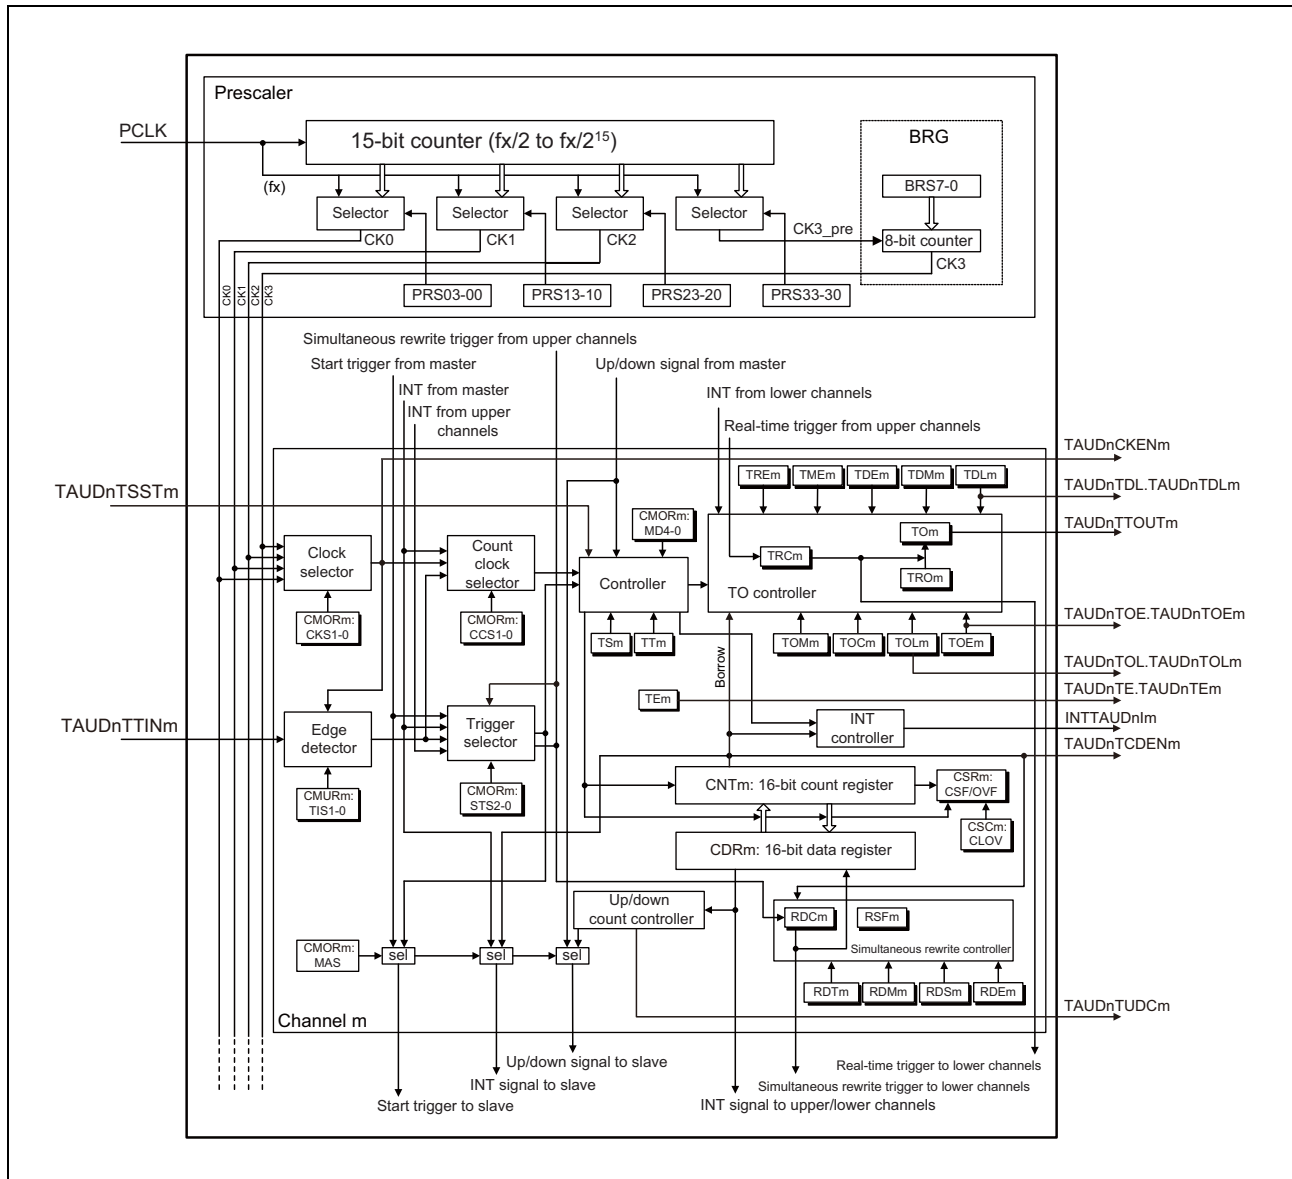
Prescaler

PCLK

15-bit counter (fx/2 to fx/$2^{15}$)

(fx)

BRG

BRS7-0

Selector
Selector
Selector
Selector

CK3_pre

8-bit counter

CK0
CK1
CK2
CK3

CK0 CK1 CK2 CK3

PRS03-00
PRS13-10
PRS23-20
PRS33-30

Simultaneous rewrite trigger from upper channels

Start trigger from master

Up/down signal from master

INT from master

INT from upper channels

INT from lower channels

Real-time trigger from upper channels

TAUDnCKENm

TAUDnTSSTm

TREm
TMEm
TDEm
TDMm
TDLm

TAUDnTDL.TAUDnTDLm

CMORm: MD4-0

TOm

TAUDnTTOUTm

Clock selector

Count clock selector

Controller

TRCm

TROm

TO controller

CMORm: CKS1-0

CMORm: CCS1-0

TSm
TTm

TOMm
TOCm
TOLm
TOEm

TAUDnTOE.TAUDnTOEm

TAUDnTOL.TAUDnTOLm

Borrow

TEm

TAUDnTE.TAUDnTEm

TAUDnTTINm

Edge detector

Trigger selector

INT controller

INTTAUDnIm

TAUDnTCDENm

CMURm: TIS1-0

CMORm: STS2-0

CNTm: 16-bit count register

CSRm: CSF/OVF

CSCm: CLOV

CDRm: 16-bit data register

Up/down count controller

RDCm
RSFm

Simultaneous rewrite controller

CMORm: MAS

sel
sel
sel

RDTm
RDMm
RDSm
RDEm

TAUDnTUDCm

Channel m

Real-time trigger to lower channels

Up/down signal to slave

INT signal to slave

Simultaneous rewrite trigger to lower channels

Start trigger to slave

INT signal to upper/lower channels